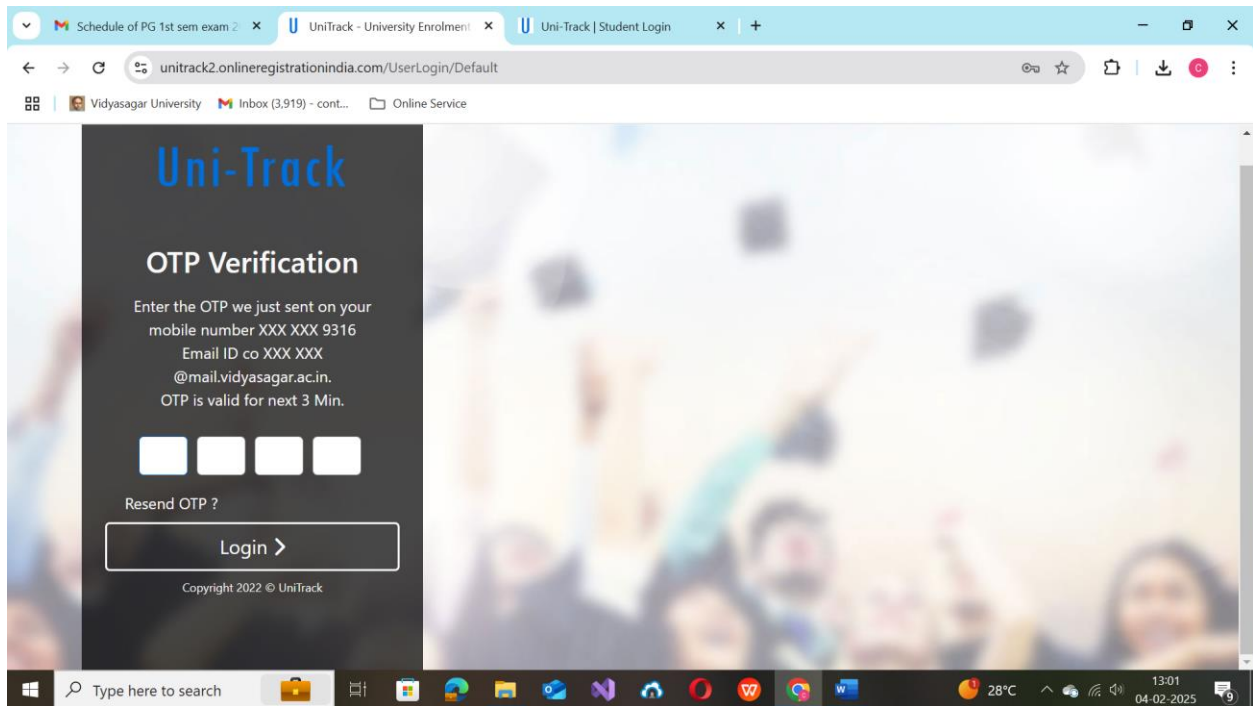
Schedule of PG 1st sem exam 2
UniTrack - University Enrolment
Uni-Track | Student Login

unitrack2.onlineregistrationindia.com/UserLogin/Default

Vidyasagar University
Inbox (3,919) - cont...
Online Service

Uni-Track

OTP Verification

Enter the OTP we just sent on your mobile number XXX XXX 9316 Email ID co XXX XXX @mail.vidyasagar.ac.in. OTP is valid for next 3 Min.

Resend OTP ?

Login >

Copyright 2022 © UniTrack

Type here to search
28°C
13:01
04-02-2025